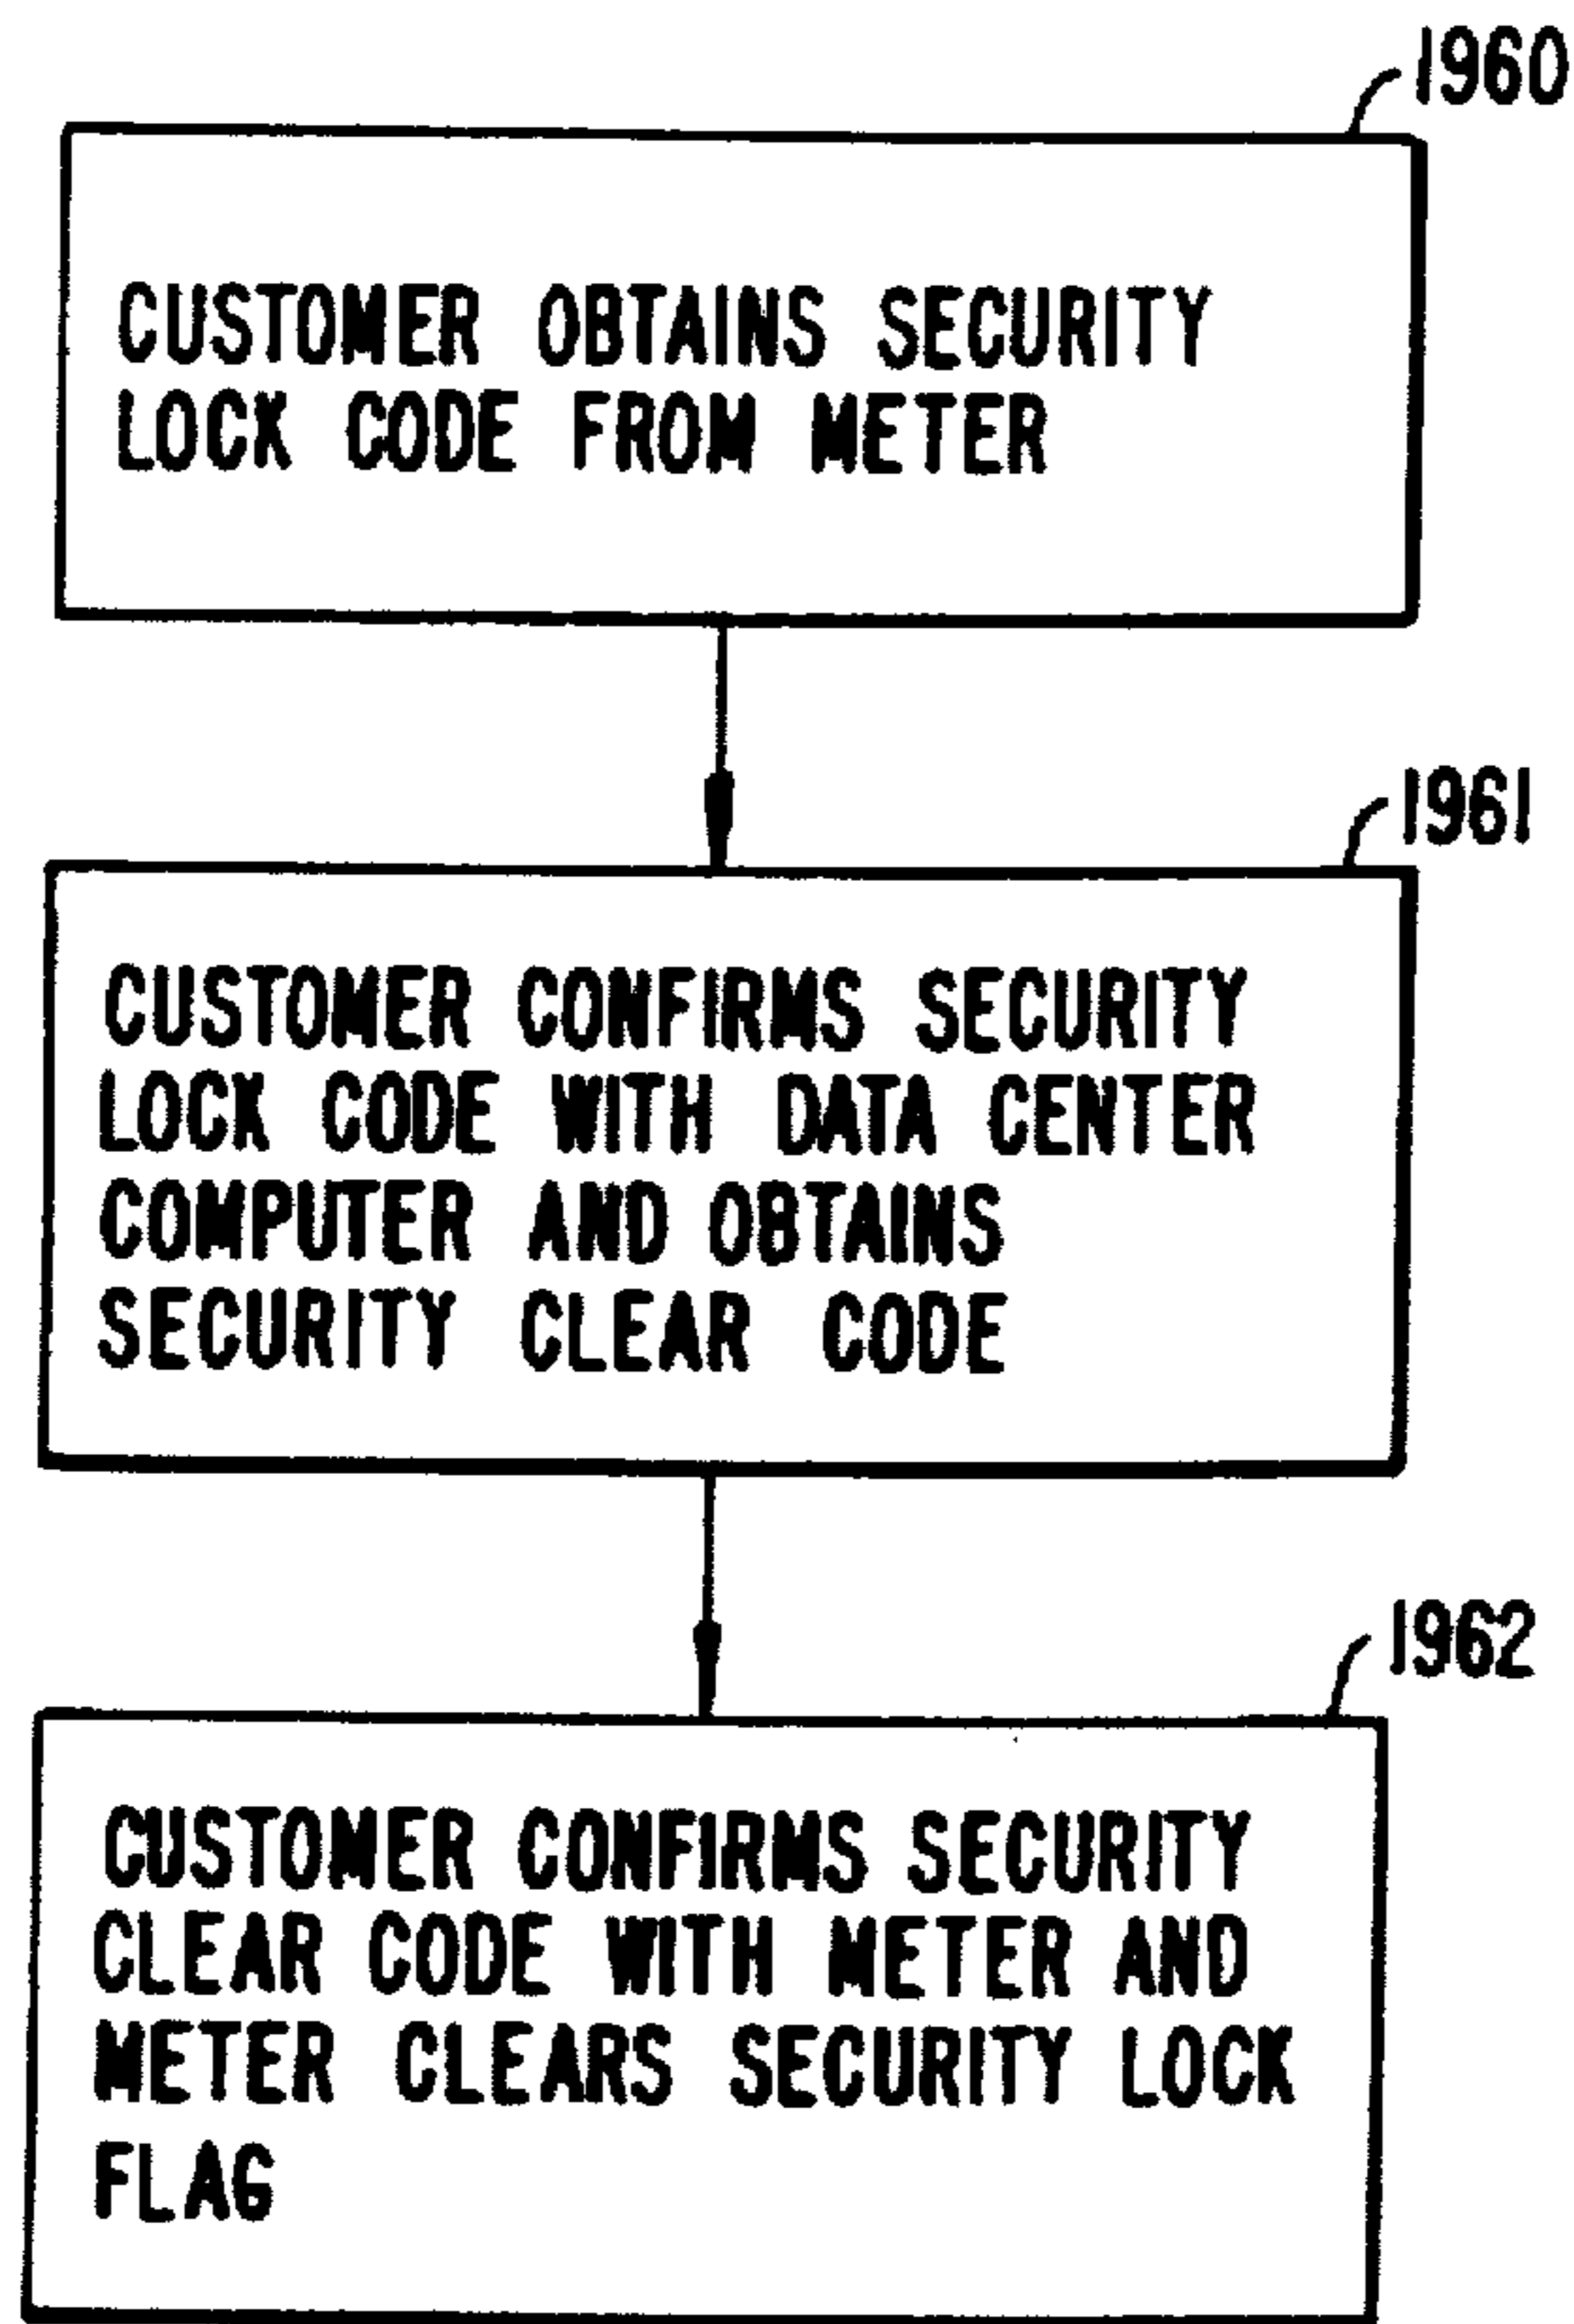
1960

CUSTOMER OBTAINS SECURITY LOCK CODE FROM METER

1961

CUSTOMER CONFIRMS SECURITY LOCK CODE WITH DATA CENTER COMPUTER AND OBTAINS SECURITY CLEAR CODE

1962

CUSTOMER CONFIRMS SECURITY CLEAR CODE WITH METER AND METER CLEARS SECURITY LOCK FLAG